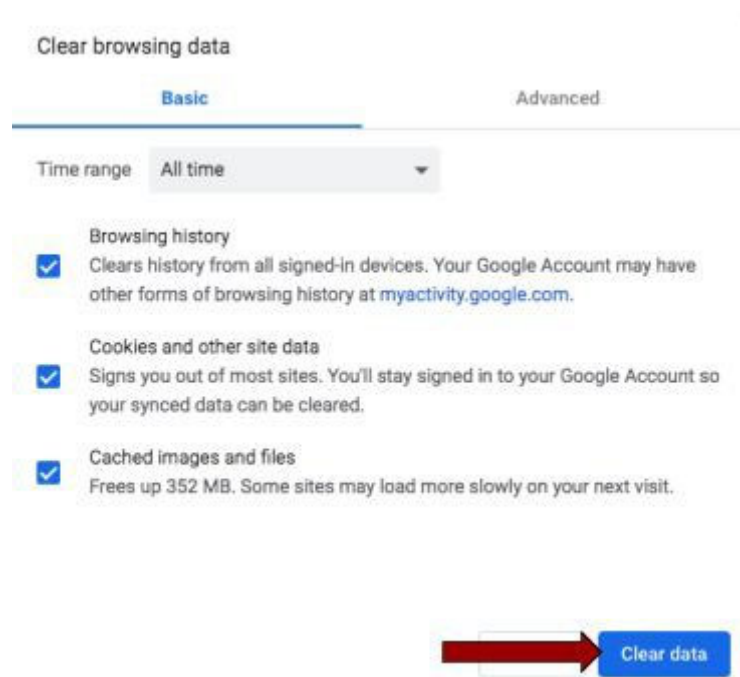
Clear browsing data

Basic

Advanced

Time range All time

Browsing history
Clears history from all signed-in devices. Your Google Account may have other forms of browsing history at myactivity.google.com.

Cookies and other site data
Signs you out of most sites. You'll stay signed in to your Google Account so your synced data can be cleared.

Cached images and files
Frees up 352 MB. Some sites may load more slowly on your next visit.

Clear data